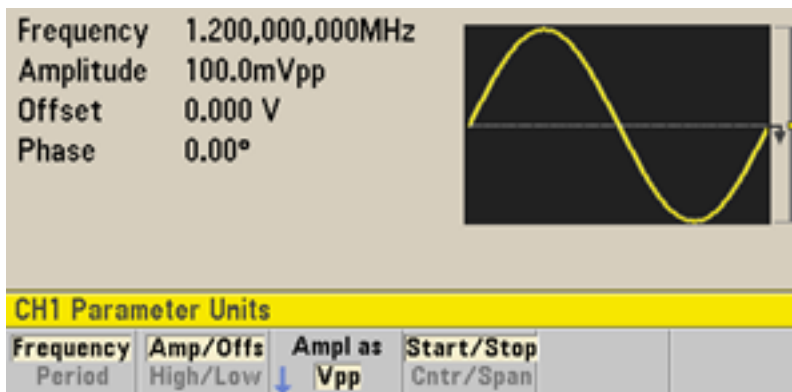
Frequency 1.200,000,000MHz
Amplitude 100.0mVpp
Offset 0.000 V
Phase 0.00°

CH1 Parameter Units

| Frequency | Amp/Offs | Ampl as | Start/Stop |
|---|---|---|---|
| Period | High/Low | Vpp | Cntr/Span |